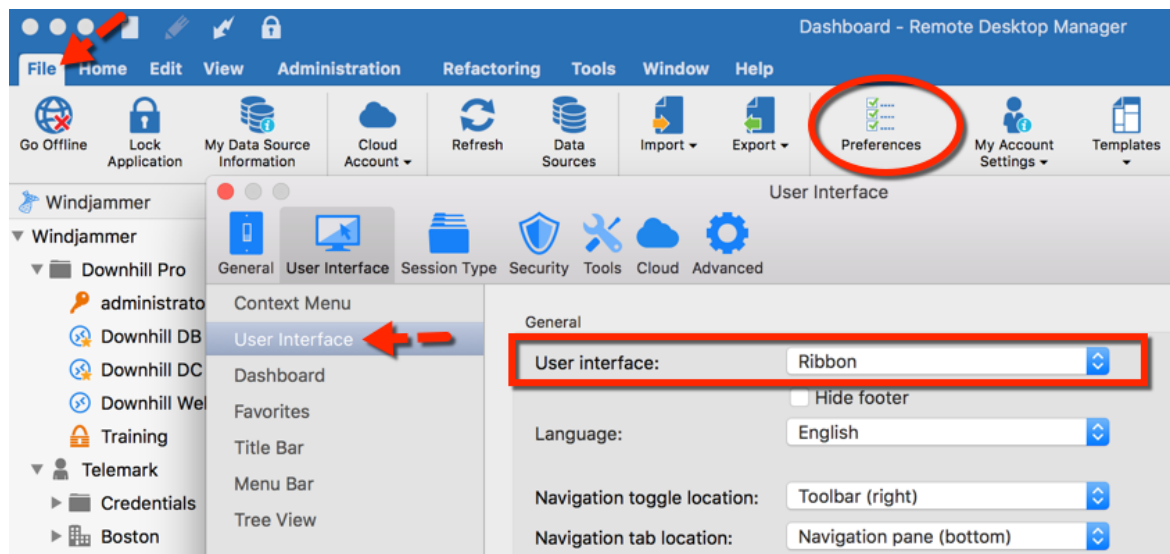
Dashboard - Remote Desktop Manager

File Home Edit View Administration Refactoring Tools Window Help

Go Offline
Lock Application
My Data Source Information
Cloud Account
Refresh
Data Sources
Import
Export
Preferences
My Account Settings
Templates

Windjammer
Windjammer
Downhill Pro
administrato
Downhill DB
Downhill DC
Downhill Wel
Training
Telemark
Credentials
Boston

User Interface

General User Interface Session Type Security Tools Cloud Advanced

Context Menu
User Interface
Dashboard
Favorites
Title Bar
Menu Bar
Tree View

General

User interface: Ribbon
Hide footer
Language: English
Navigation toggle location: Toolbar (right)
Navigation tab location: Navigation pane (bottom)